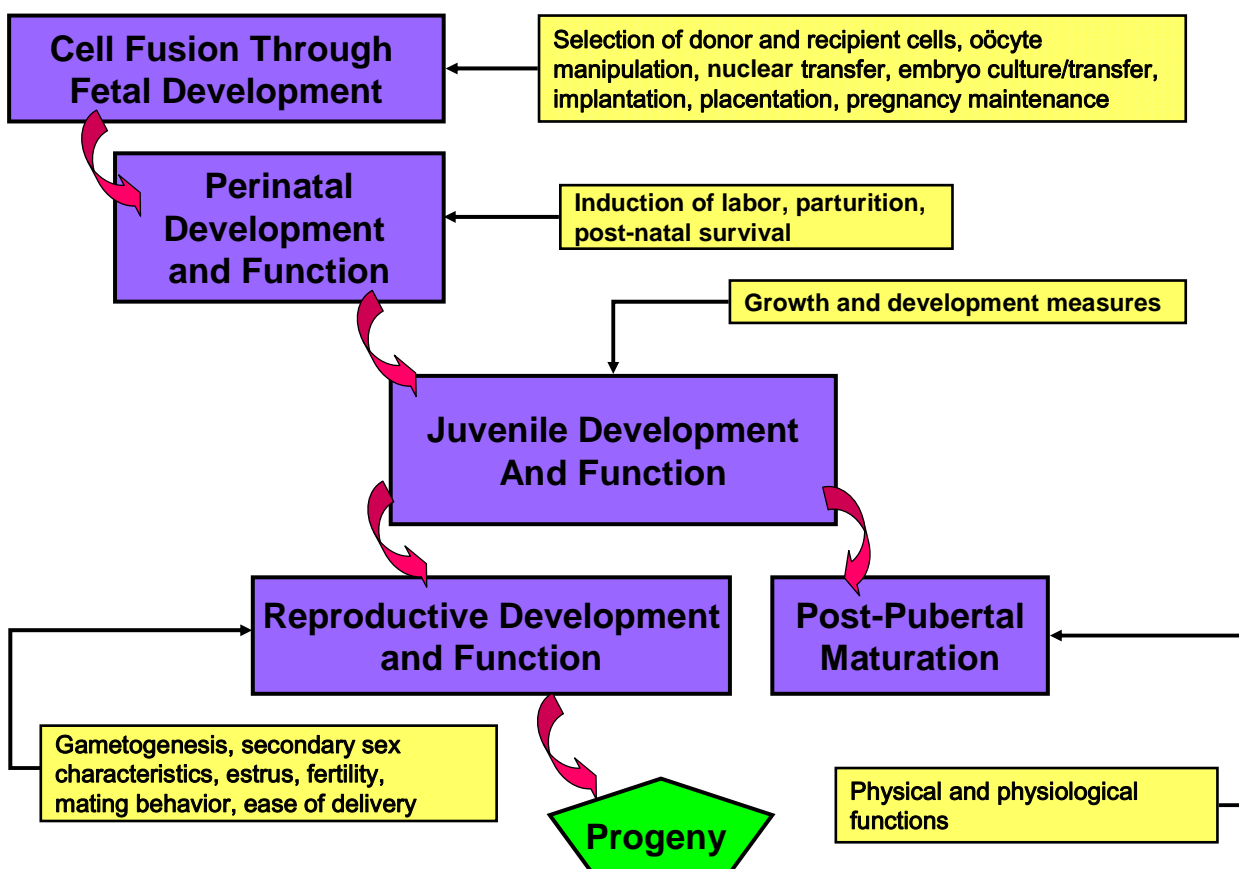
Cell Fusion Through Fetal Development

Selection of donor and recipient cells, oöcyte manipulation, nuclear transfer, embryo culture/transfer, implantation, placentation, pregnancy maintenance

Perinatal Development and Function

Induction of labor, parturition, post-natal survival

Growth and development measures

Juvenile Development And Function

Reproductive Development and Function

Post-Pubertal Maturation

Gametogenesis, secondary sex characteristics, estrus, fertility, mating behavior, ease of delivery

Progeny

Physical and physiological functions